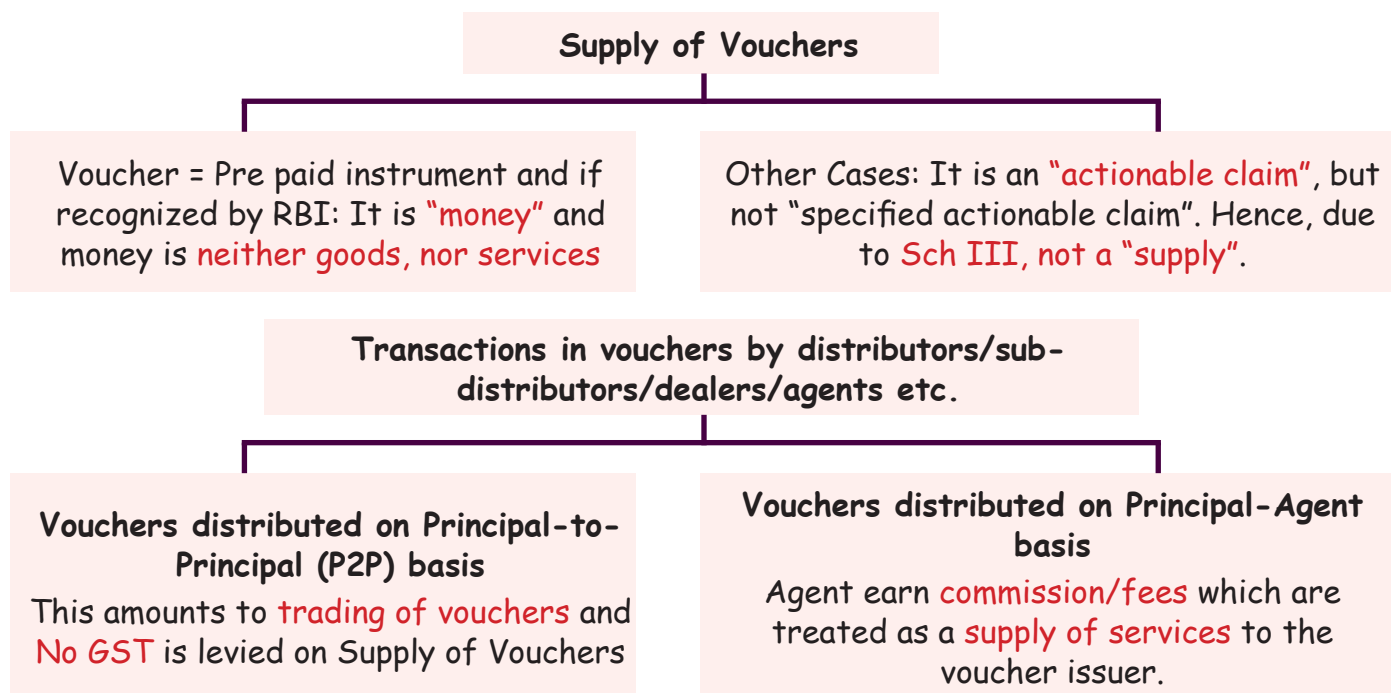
Supply of Vouchers

Voucher = Pre paid instrument and if recognized by RBI: It is "money" and money is neither goods, nor services

Other Cases: It is an "actionable claim", but not "specified actionable claim". Hence, due to Sch III, not a "supply".

Transactions in vouchers by distributors/sub-distributors/dealers/agents etc.

Vouchers distributed on Principal-to-Principal (P2P) basis

This amounts to trading of vouchers and No GST is levied on Supply of Vouchers

Vouchers distributed on Principal-Agent basis

Agent earn commission/fees which are treated as a supply of services to the voucher issuer.